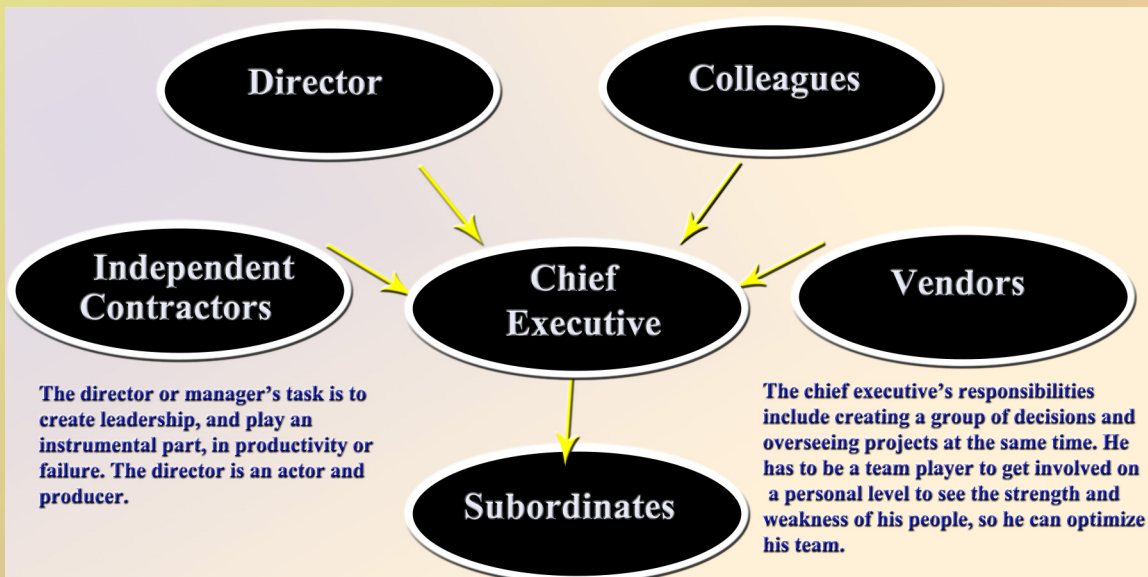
Director

Colleagues

Independent Contractors

Chief Executive

Vendors

The director or manager's task is to create leadership, and play an instrumental part, in productivity or failure. The director is an actor and producer.

Subordinates

The chief executive's responsibilities include creating a group of decisions and overseeing projects at the same time. He has to be a team player to get involved on a personal level to see the strength and weakness of his people, so he can optimize his team.